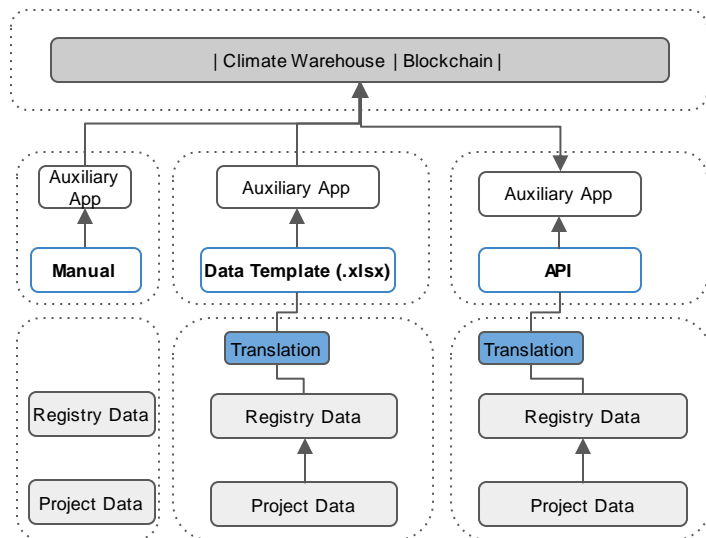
| Climate Warehouse | Blockchain |

Auxiliary App

Manual

Auxiliary App

Data Template (.xlsx)

Auxiliary App

API

Translation

Translation

Registry Data

Registry Data

Registry Data

Project Data

Project Data

Project Data